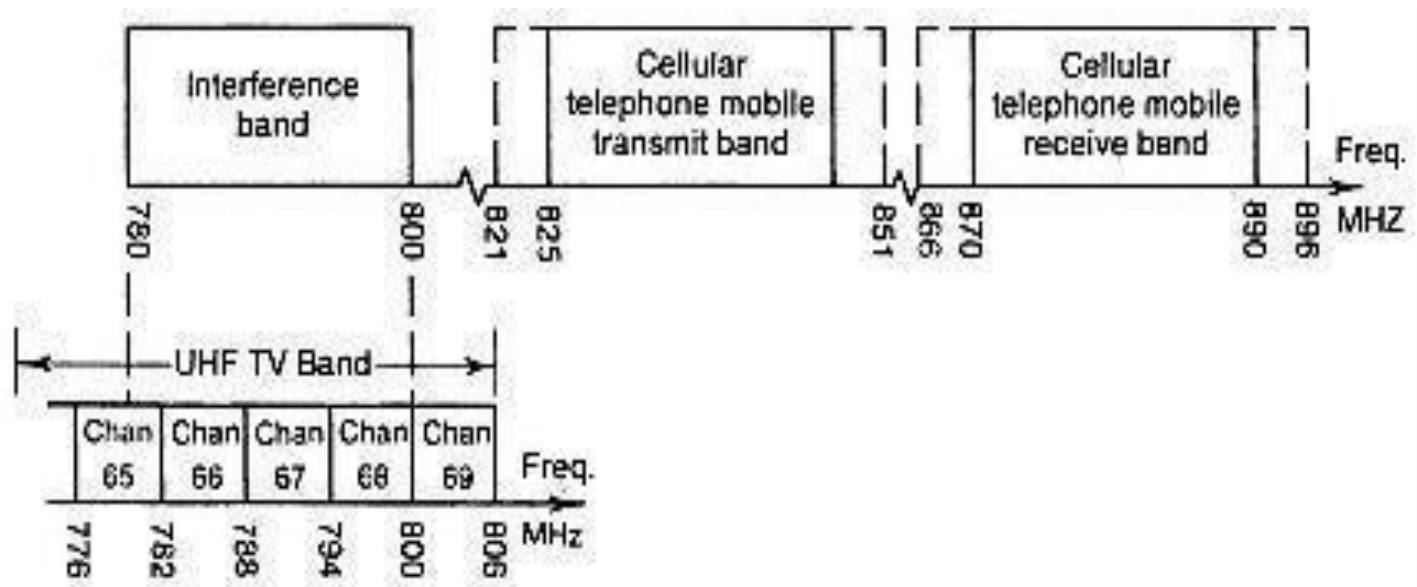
Interference band

Cellular telephone mobile transmit band

Cellular telephone mobile receive band

Freq.

780
800
821
825
851
866
870
890
896
MHZ

UHF TV Band

| Chan 65 | Chan 66 | Chan 67 | Chan 68 | Chan 69 |
|---|---|---|---|---|

Freq.

776
782
788
794
800
806
MHz